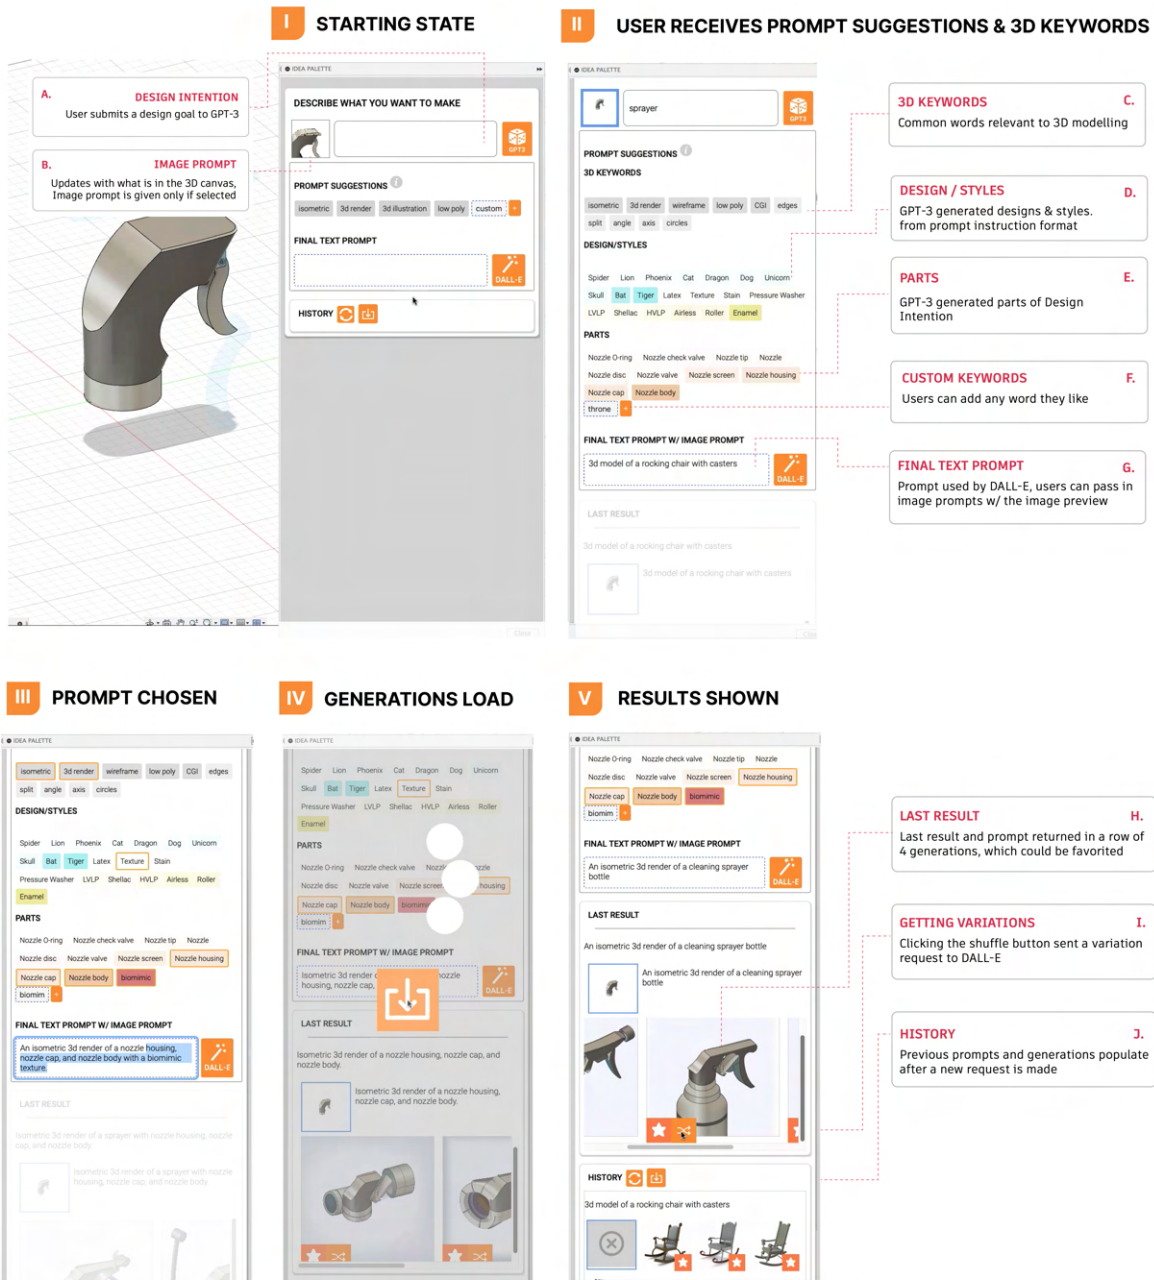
I STARTING STATE

II USER RECEIVES PROMPT SUGGESTIONS & 3D KEYWORDS

A. DESIGN INTENTION
User submits a design goal to GPT-3

B. IMAGE PROMPT
Updates with what is in the 3D canvas, Image prompt is given only if selected

IDEA PALETTE

DESCRIBE WHAT YOU WANT TO MAKE

GPT3

PROMPT SUGGESTIONS

isometric 3d render 3d illustration low poly custom +

FINAL TEXT PROMPT

DALL-E

HISTORY

IDEA PALETTE

sprayer

GPT3

PROMPT SUGGESTIONS

3D KEYWORDS

isometric 3d render wireframe low poly CGI edges split angle axis circles

DESIGN/STYLES

Spider Lion Phoenix Cat Dragon Dog Unicorn Skull Bat Tiger Latex Texture Stain Pressure Washer LVLP Shellac HVLP Airless Roller Enamel

PARTS

Nozzle O-ring Nozzle check valve Nozzle tip Nozzle Nozzle disc Nozzle valve Nozzle screen Nozzle housing Nozzle cap Nozzle body throne +

FINAL TEXT PROMPT W/ IMAGE PROMPT

3d model of a rocking chair with casters

DALL-E

LAST RESULT

3d model of a rocking chair with casters

3d model of a rocking chair with casters

C. 3D KEYWORDS
Common words relevant to 3D modelling

D. DESIGN / STYLES
GPT-3 generated designs & styles. from prompt instruction format

E. PARTS
GPT-3 generated parts of Design Intention

F. CUSTOM KEYWORDS
Users can add any word they like

G. FINAL TEXT PROMPT
Prompt used by DALL-E, users can pass in image prompts w/ the image preview

III PROMPT CHOSEN

IV GENERATIONS LOAD

V RESULTS SHOWN

IDEA PALETTE

isometric 3d render wireframe low poly CGI edges split angle axis circles

DESIGN/STYLES

Spider Lion Phoenix Cat Dragon Dog Unicorn Skull Bat Tiger Latex Texture Stain Pressure Washer LVLP Shellac HVLP Airless Roller Enamel

PARTS

Nozzle O-ring Nozzle check valve Nozzle tip Nozzle Nozzle disc Nozzle valve Nozzle screen Nozzle housing Nozzle cap Nozzle body biomimic biomim +

FINAL TEXT PROMPT W/ IMAGE PROMPT

An isometric 3d render of a nozzle housing, nozzle cap, and nozzle body with a biomimic texture.

DALL-E

LAST RESULT

isometric 3d render of a sprayer with nozzle housing, nozzle cap, and nozzle body

isometric 3d render of a sprayer with nozzle housing, nozzle cap, and nozzle body

IDEA PALETTE

Spider Lion Phoenix Cat Dragon Dog Unicorn Skull Bat Tiger Latex Texture Stain Pressure Washer LVLP Shellac HVLP Airless Roller Enamel

PARTS

Nozzle O-ring Nozzle check valve Nozz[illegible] zzle Nozzle disc Nozzle valve Nozzle screen housing Nozzle cap Nozzle body biomim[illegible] biomim +

FINAL TEXT PROMPT W/ IMAGE PROMPT

Isometric 3d render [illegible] nozzle housing, nozzle cap, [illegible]

DALL-E

LAST RESULT

Isometric 3d render of a nozzle housing, nozzle cap, and nozzle body.

Isometric 3d render of a nozzle housing, nozzle cap, and nozzle body.

IDEA PALETTE

Nozzle O-ring Nozzle check valve Nozzle tip Nozzle Nozzle disc Nozzle valve Nozzle screen Nozzle housing Nozzle cap Nozzle body biomimic biomim +

FINAL TEXT PROMPT W/ IMAGE PROMPT

An isometric 3d render of a cleaning sprayer bottle

DALL-E

LAST RESULT

An isometric 3d render of a cleaning sprayer bottle

An isometric 3d render of a cleaning sprayer bottle

HISTORY

3d model of a rocking chair with casters

H. LAST RESULT
Last result and prompt returned in a row of 4 generations, which could be favorited

I. GETTING VARIATIONS
Clicking the shuffle button sent a variation request to DALL-E

J. HISTORY
Previous prompts and generations populate after a new request is made